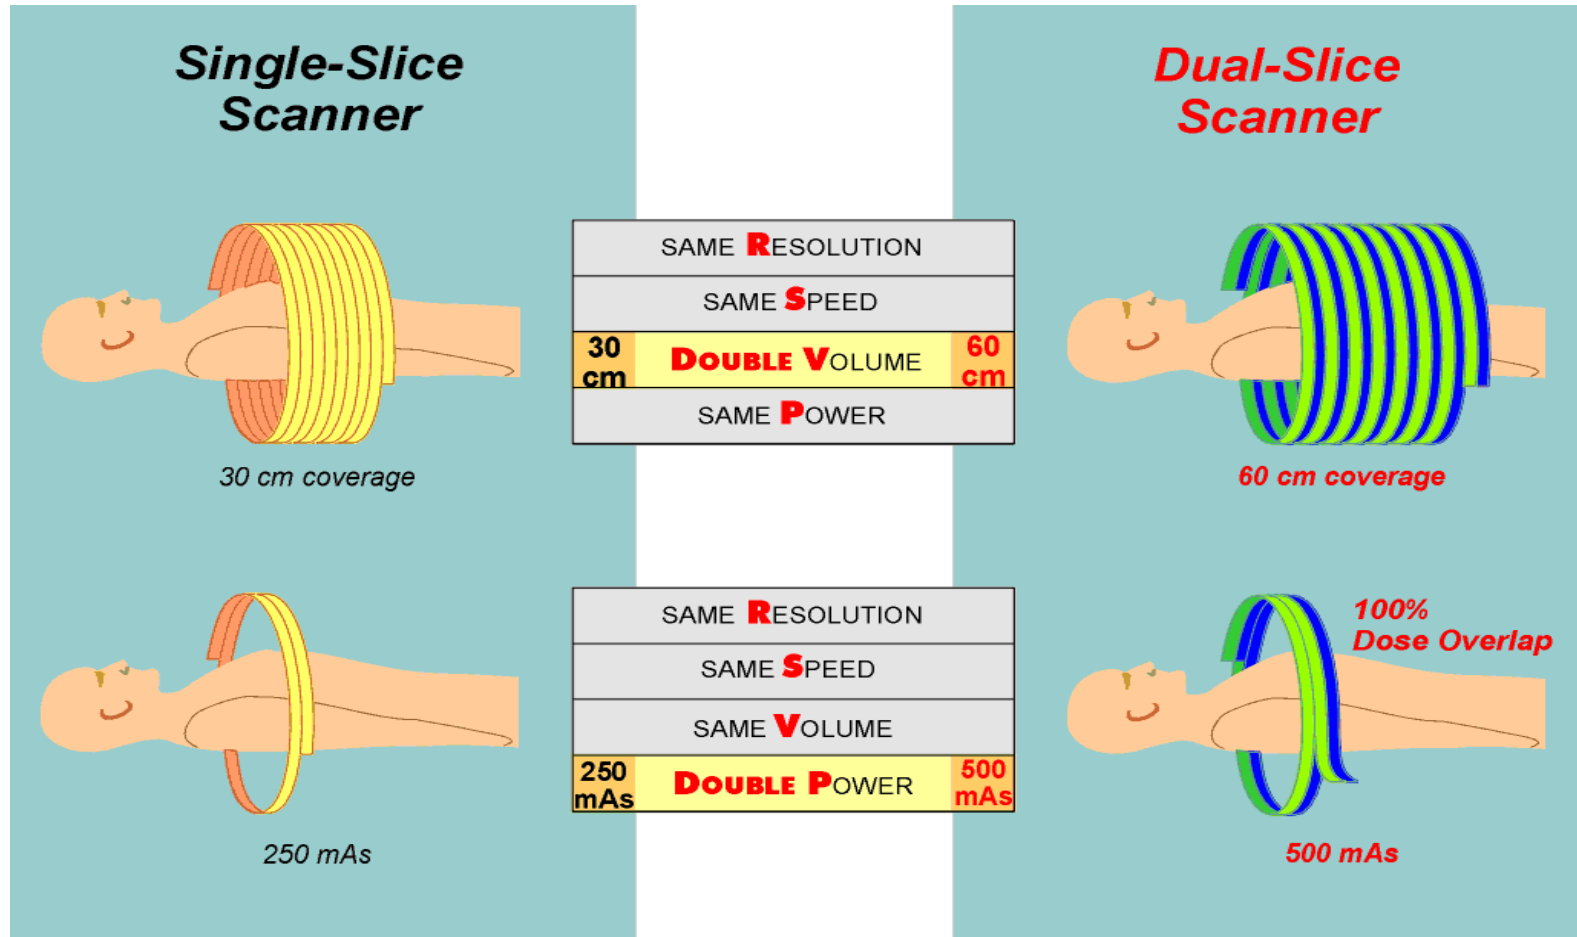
Single-Slice Scanner

Dual-Slice Scanner

| SAME RESOLUTION | | |
|---|---|---|
| SAME SPEED | | |
| 30 cm | DOUBLE VOLUME | 60 cm |
| SAME POWER | | |

30 cm coverage

60 cm coverage

| SAME RESOLUTION | | |
|---|---|---|
| SAME SPEED | | |
| SAME VOLUME | | |
| 250 mAs | DOUBLE POWER | 500 mAs |

100% Dose Overlap

250 mAs

500 mAs